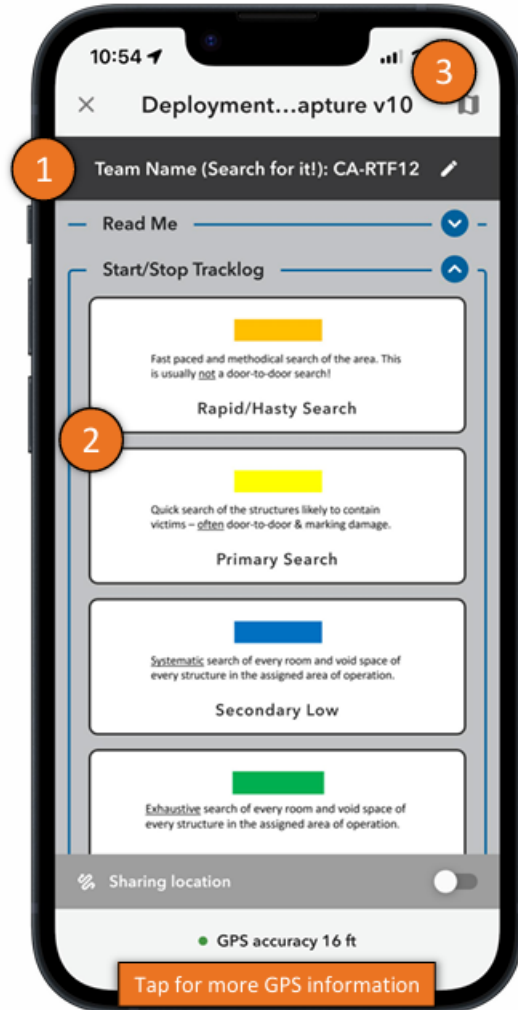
10:54

3

Deployment...apture v10

1

Team Name (Search for it!): CA-RTF12

Read Me

Start/Stop Tracklog

Fast paced and methodical search of the area. This is usually not a door-to-door search!

Rapid/Hasty Search

2

Quick search of the structures likely to contain victims – often door-to-door & marking damage.

Primary Search

Systematic search of every room and void space of every structure in the assigned area of operation.

Secondary Low

Exhaustive search of every room and void space of every structure in the assigned area of operation.

Sharing location

GPS accuracy 16 ft

Tap for more GPS information